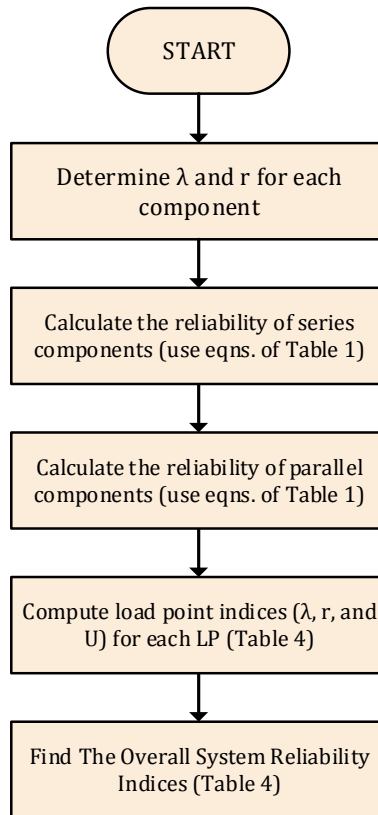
START

Determine $\lambda$ and r for each component

Calculate the reliability of series components (use eqns. of Table 1)

Calculate the reliability of parallel components (use eqns. of Table 1)

Compute load point indices ($\lambda$, r, and U) for each LP (Table 4)

Find The Overall System Reliability Indices (Table 4)